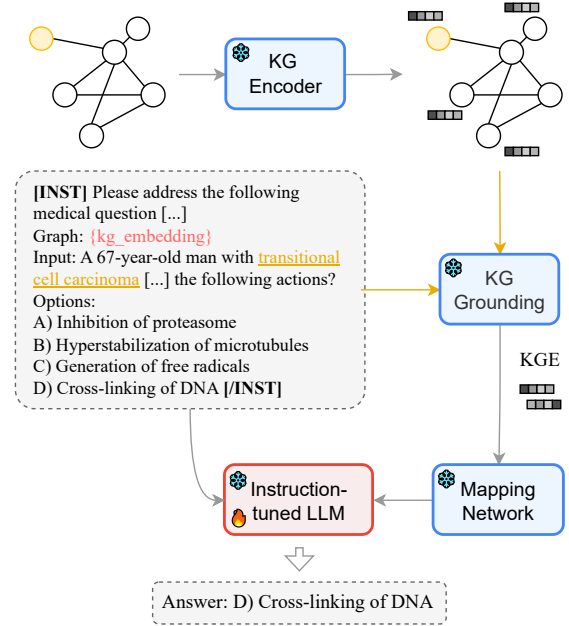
KG Encoder

[INST] Please address the following medical question [...]
Graph: {kg_embedding}
Input: A 67-year-old man with transitional cell carcinoma [...] the following actions?
Options:
A) Inhibition of proteasome
B) Hyperstabilization of microtubules
C) Generation of free radicals
D) Cross-linking of DNA [/INST]

KG Grounding

KGE

Instruction-tuned LLM

Mapping Network

Answer: D) Cross-linking of DNA